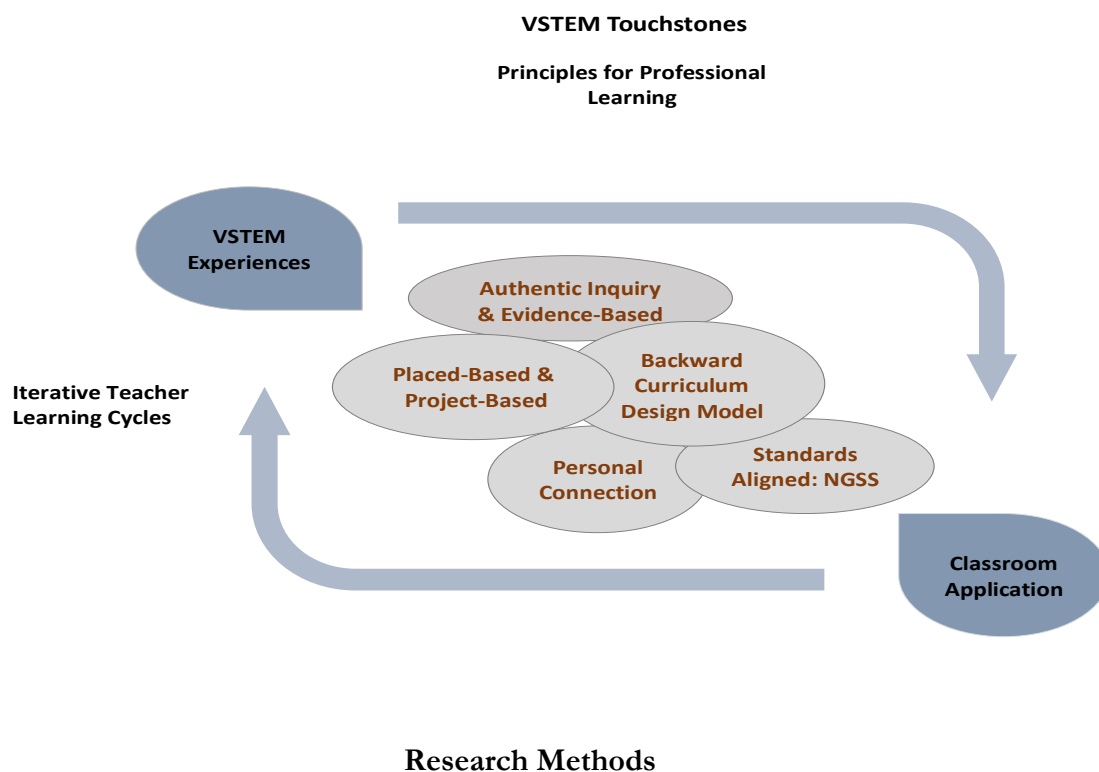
VSTEM Touchstones

Principles for Professional Learning

VSTEM Experiences

Authentic Inquiry & Evidence-Based

Iterative Teacher Learning Cycles

Placed-Based & Project-Based

Backward Curriculum Design Model

Personal Connection

Standards Aligned: NGSS

Classroom Application

Research Methods